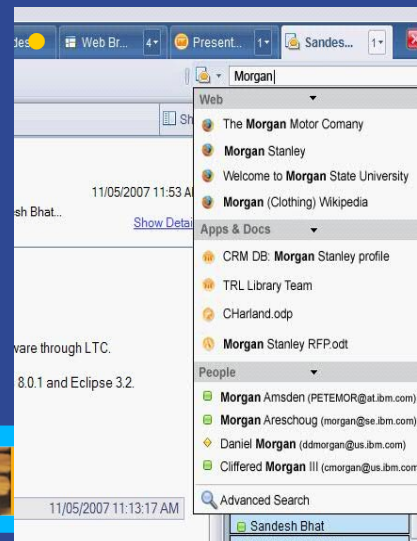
des | Web Br... 4 | Present... 1 | Sandes... 1

Morgan

Sh

11/05/2007 11:53 A
sh Bhat...
Show Detai

vare through LTC.

8.0.1 and Eclipse 3.2.

11/05/2007 11:13:17 AM

Web
The Morgan Motor Comany
Morgan Stanley
Welcome to Morgan State University
Morgan (Clothing) Wikipedia

Apps & Docs
CRM DB: Morgan Stanley profile
TRL Library Team
CHarland.odp
Morgan Stanley RFP.odt

People
Morgan Amsden (PETEMOR@at.ibm.com)
Morgan Areschoug (morgan@se.ibm.com)
Daniel Morgan (ddmorgan@us.ibm.com)
Cliffered Morgan III (cmorgan@us.ibm.com

Advanced Search

Sandesh Bhat